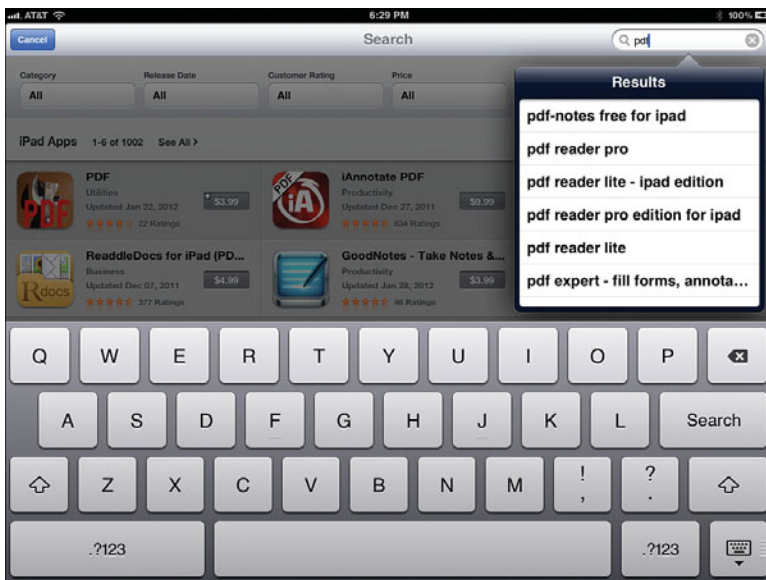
AT&T 6:29 PM 100%

Cancel Search pdf

Category All
Release Date All
Customer Rating All
Price All

iPad Apps 1-6 of 1002 See All >

PDF
Utilities
Updated Jan 22, 2012
22 Ratings
$3.99

iAnnotate PDF
Productivity
Updated Dec 27, 2011
834 Ratings
$9.99

ReaddleDocs for iPad (PD...
Business
Updated Dec 07, 2011
377 Ratings
$4.99

GoodNotes - Take Notes &...
Productivity
Updated Jan 28, 2012
46 Ratings
$3.99

Results
pdf-notes free for ipad
pdf reader pro
pdf reader lite - ipad edition
pdf reader pro edition for ipad
pdf reader lite
pdf expert - fill forms, annota...

Q W E R T Y U I O P
A S D F G H J K L Search
Z X C V B N M ! , ? .
.?123 .?123